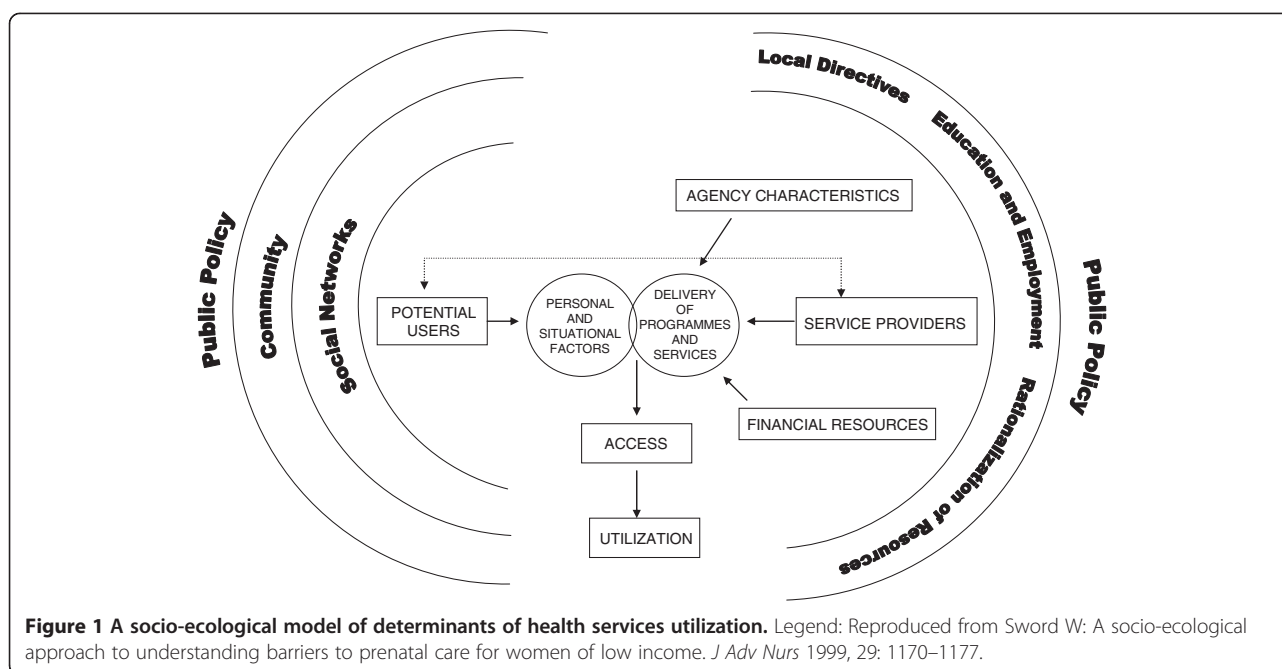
Public Policy

Community

Social Networks

Local Directives

Education and Employment

Public Policy

Rationalization of Resources

AGENCY CHARACTERISTICS

POTENTIAL USERS

PERSONAL AND SITUATIONAL FACTORS

DELIVERY OF PROGRAMMES AND SERVICES

SERVICE PROVIDERS

FINANCIAL RESOURCES

ACCESS

UTILIZATION

**Figure 1 A socio-ecological model of determinants of health services utilization.** Legend: Reproduced from Sword W: A socio-ecological approach to understanding barriers to prenatal care for women of low income. *J Adv Nurs* 1999, 29: 1170–1177.